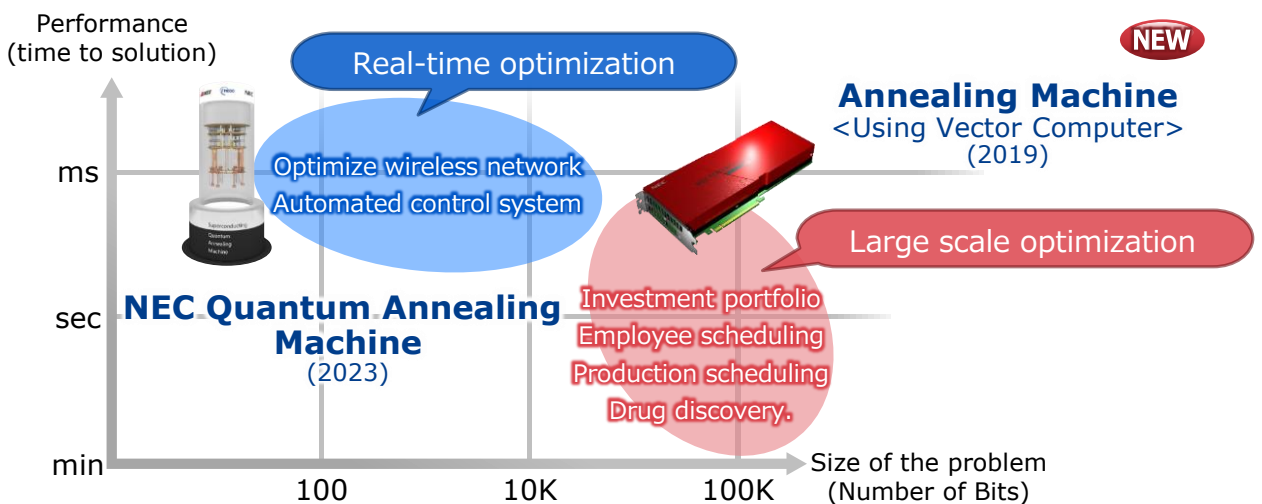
Performance
(time to solution)

NEW

Real-time optimization

Annealing Machine
<Using Vector Computer>
(2019)

ms

Optimize wireless network
Automated control system

Superconducting
Quantum
Annealing
Machine

Large scale optimization

sec

NEC Quantum Annealing Machine
(2023)

Investment portfolio
Employee scheduling
Production scheduling
Drug discovery.

min

100

10K

100K

Size of the problem
(Number of Bits)